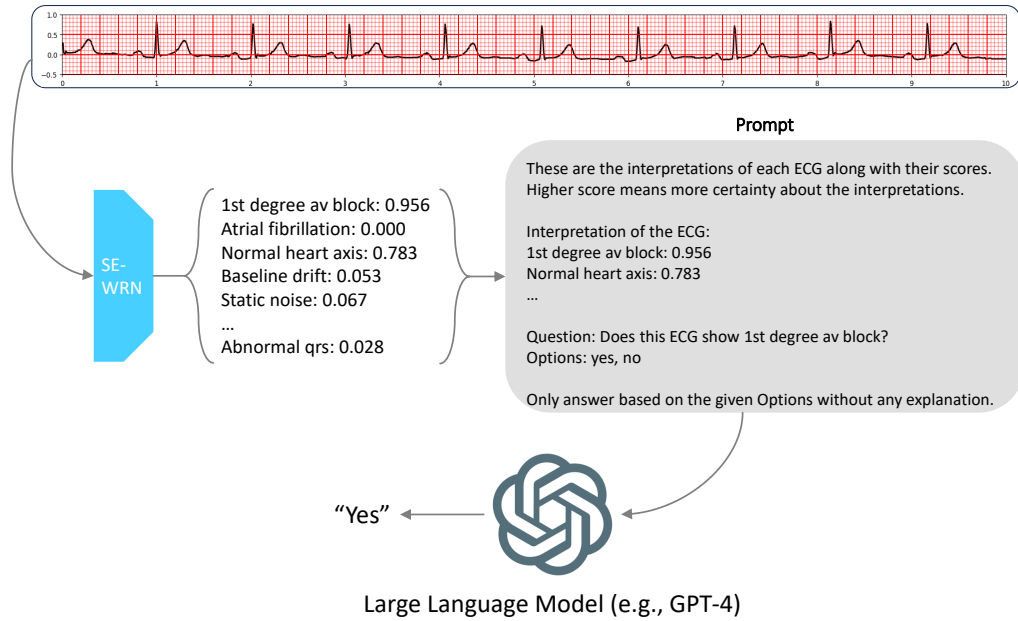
1.0
0.5
0.0
−0.5
0 1 2 3 4 5 6 7 8 9 10

Prompt

SE-WRN

1st degree av block: 0.956
Atrial fibrillation: 0.000
Normal heart axis: 0.783
Baseline drift: 0.053
Static noise: 0.067
...
Abnormal qrs: 0.028

These are the interpretations of each ECG along with their scores. Higher score means more certainty about the interpretations.

Interpretation of the ECG:
1st degree av block: 0.956
Normal heart axis: 0.783
...

Question: Does this ECG show 1st degree av block?
Options: yes, no

Only answer based on the given Options without any explanation.

“Yes”

Large Language Model (e.g., GPT-4)